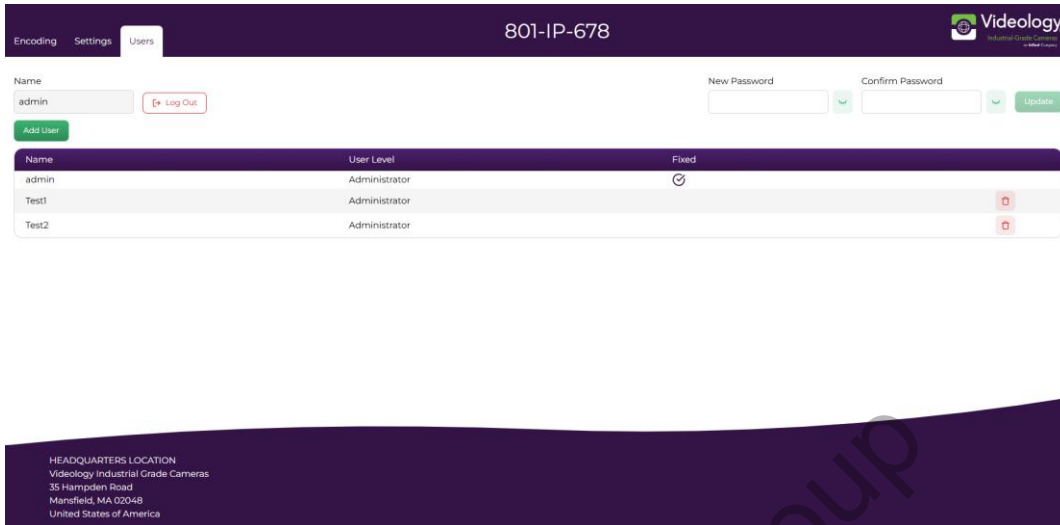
Encoding Settings Users

801-IP-678

Videology
Industrial Grade Cameras
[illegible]

Name
admin
Log Out
Add User

New Password
Confirm Password
Update

| Name | User Level | Fixed |  |
|---|---|---|---|
| admin | Administrator | ✓ |  |
| Test1 | Administrator |  |  |
| Test2 | Administrator |  |  |

HEADQUARTERS LOCATION
Videology Industrial Grade Cameras
35 Hampden Road
Mansfield, MA 02048
United States of America